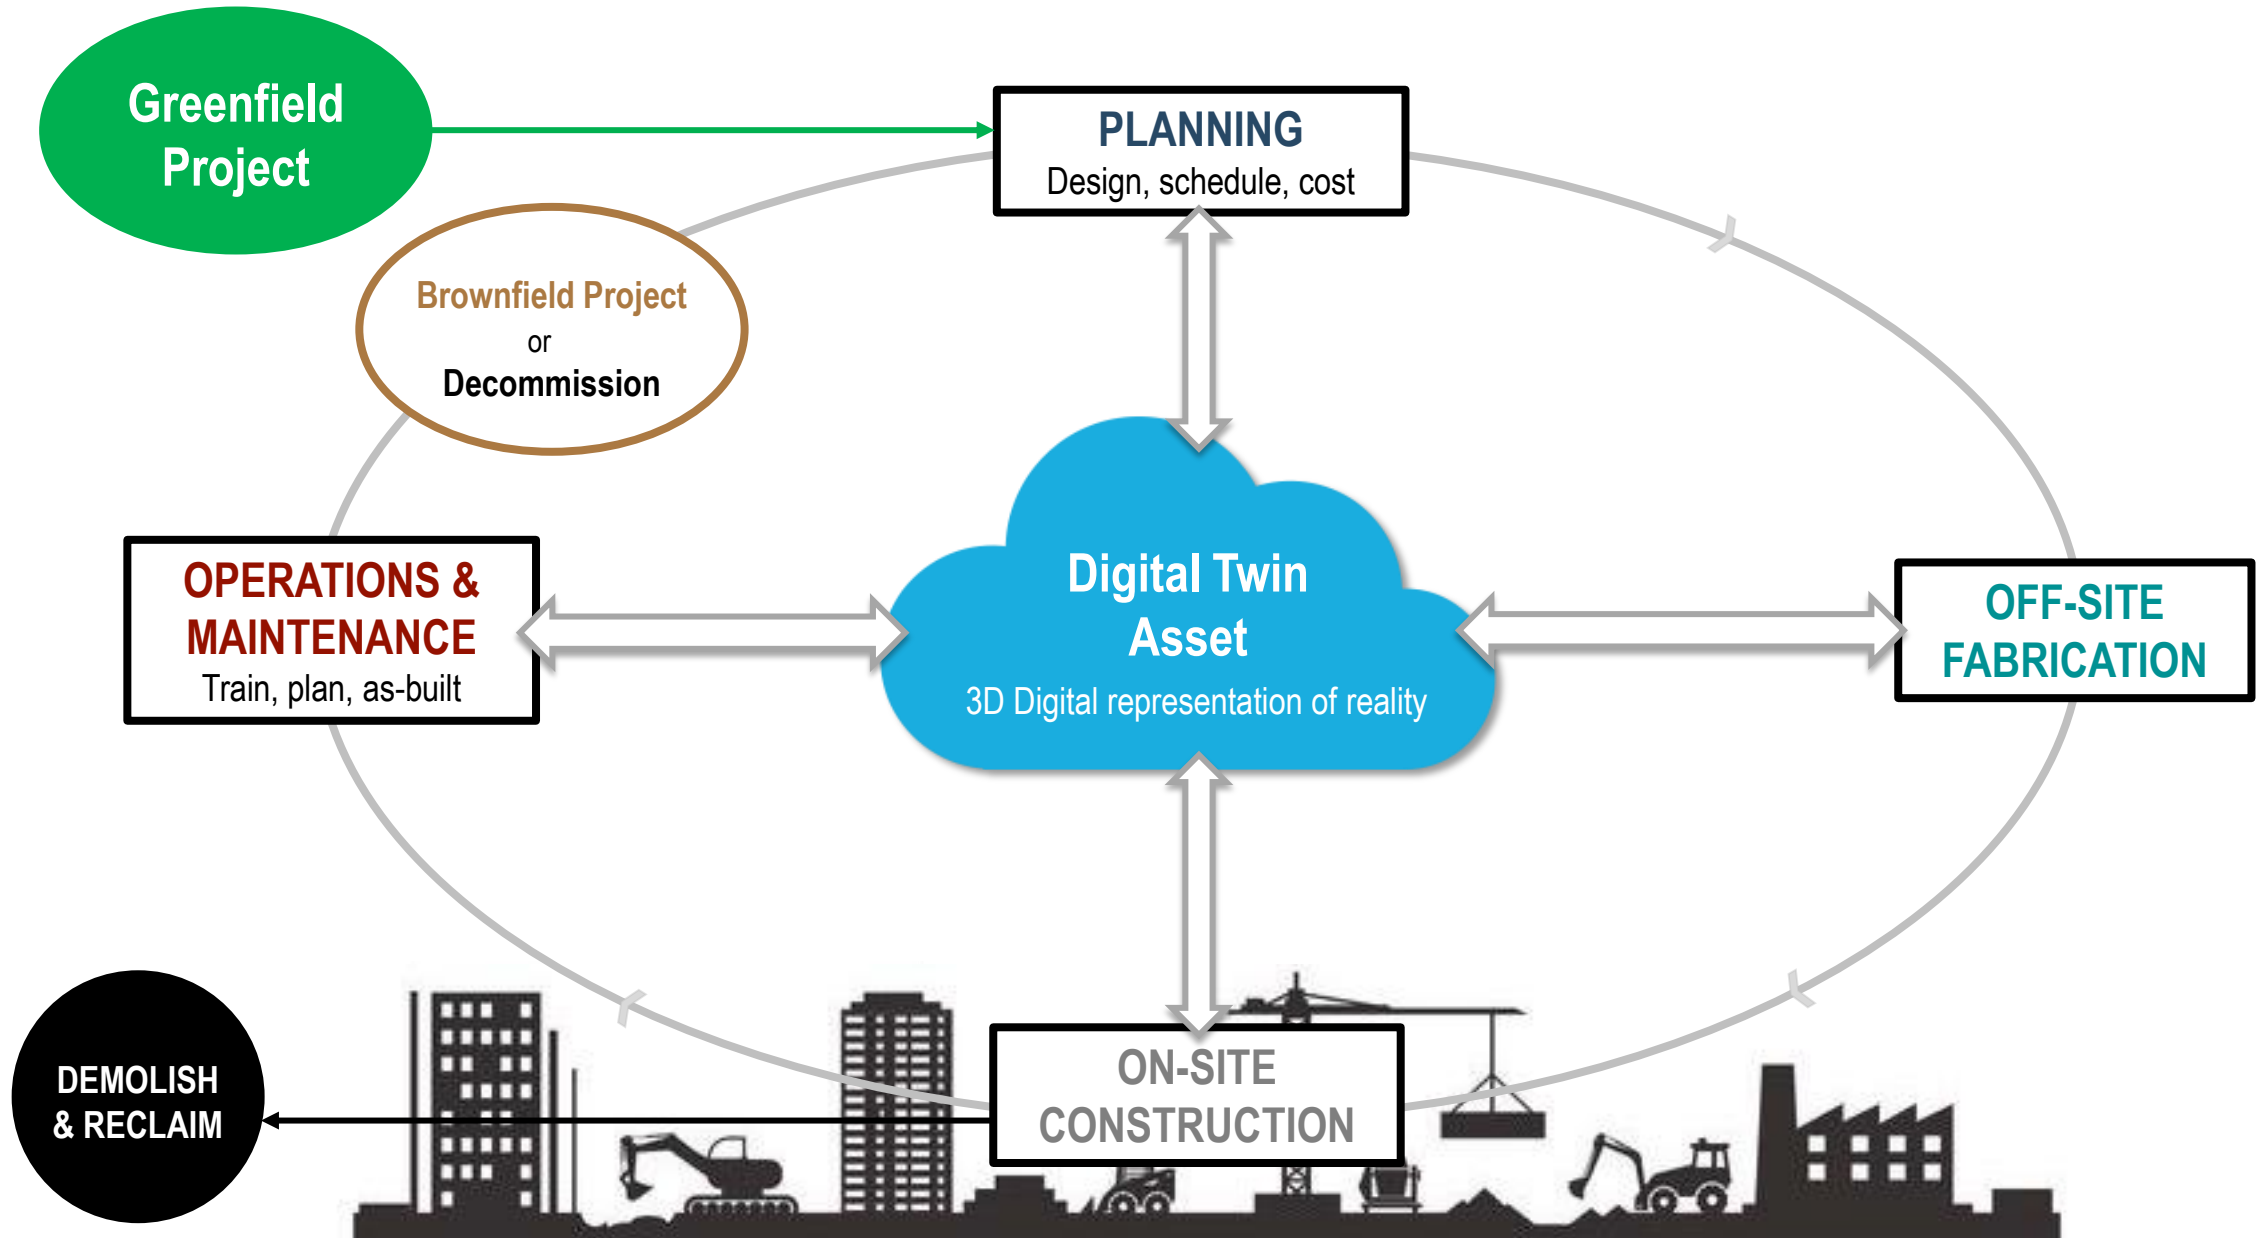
Greenfield Project

PLANNING
Design, schedule, cost

Brownfield Project
or
Decommission

OPERATIONS & MAINTENANCE
Train, plan, as-built

Digital Twin Asset
3D Digital representation of reality

OFF-SITE FABRICATION

DEMOLISH & RECLAIM

ON-SITE CONSTRUCTION